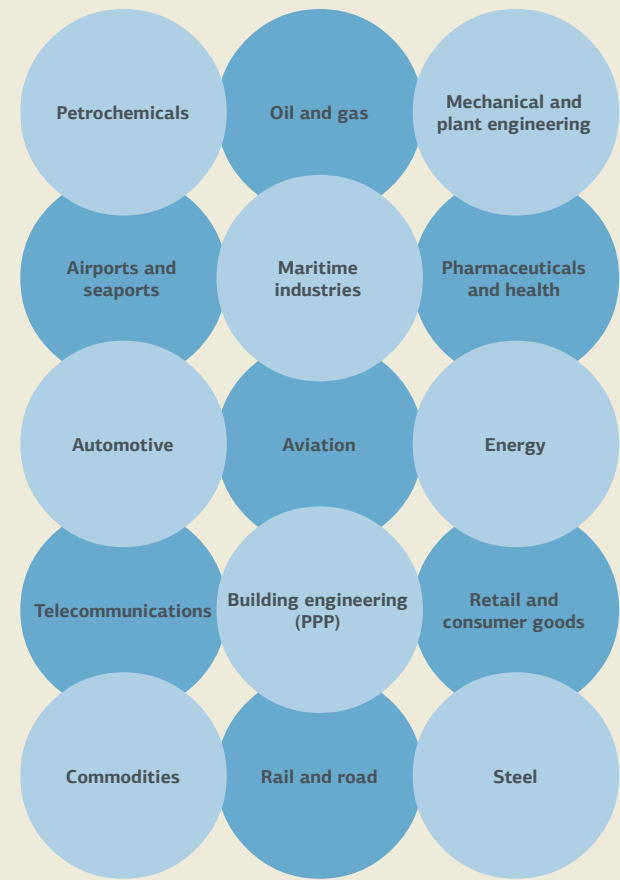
Petrochemicals

Oil and gas

Mechanical and plant engineering

Airports and seaports

Maritime industries

Pharmaceuticals and health

Automotive

Aviation

Energy

Telecommunications

Building engineering (PPP)

Retail and consumer goods

Commodities

Rail and road

Steel